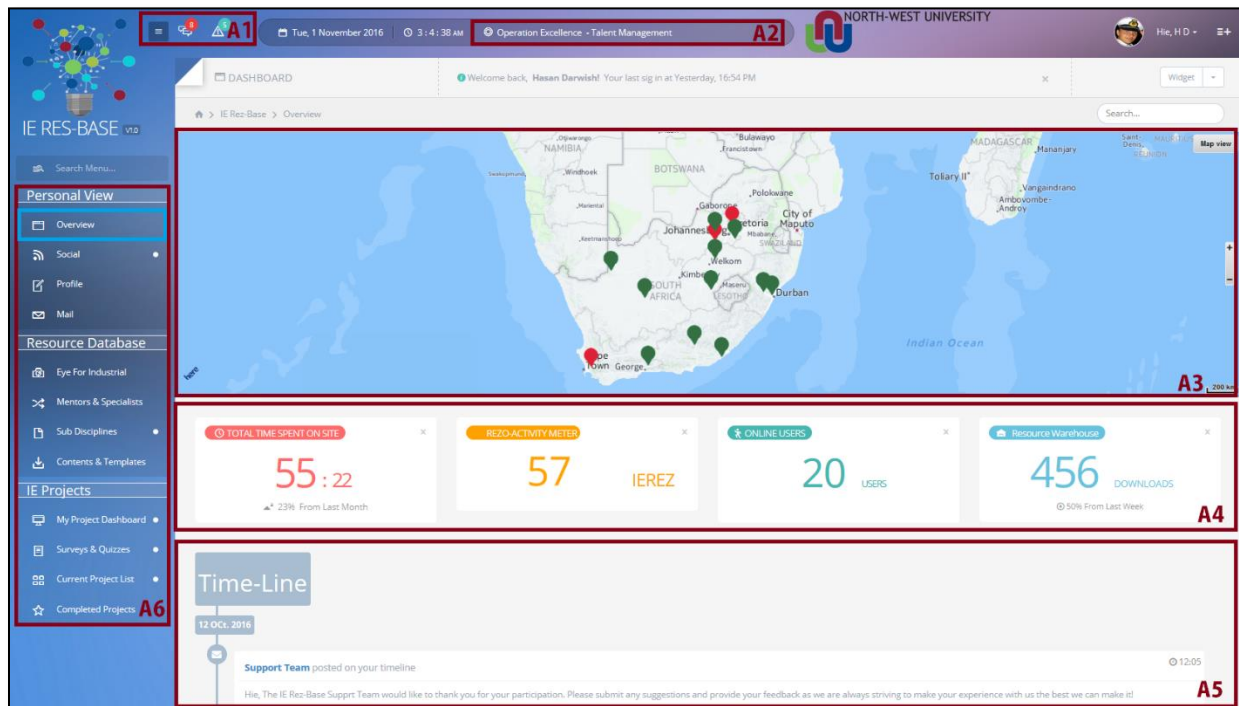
A1 Tue, 1 November 2016 3 : 4 : 38 AM Operation Excellence - Talent Management A2 NORTH-WEST UNIVERSITY Hie, H D

IE RES-BASE V1.0

DASHBOARD

Welcome back, Hasan Darwish! Your last sig in at Yesterday, 16:54 PM

Widget

IE Rez-Base > Overview

Search...

Search Menu...

Personal View

Overview

Social

Profile

Mail

Resource Database

Eye For Industrial

Mentors & Specialists

Sub Disciplines

Contents & Templates

IE Projects

My Project Dashboard

Surveys & Quizzes

Current Project List

Completed Projects A6

Map view

NAMIBIA Windhoek BOTSWANA Bulawayo Francistown Polokwane Gaborone Pretoria City of Maputo Johannesburg Mbabane SWAZILAND Welkom Kimberley SOUTH AFRICA Maseru LESOTHO Durban Cape Town George MADAGASCAR Mananjary Toliary II Vangaindrano Ambovombe-Androy Indian Ocean Saint-Denis

A3 200 km

TOTAL TIME SPENT ON SITE

55 : 22

23% From Last Month

REZO-ACTIVITY METER

57 IEREZ

ONLINE USERS

20 USERS

Resource Warehouse

456 DOWNLOADS

50% From Last Week

A4

Time-Line

12 OCt. 2016

Support Team posted on your timeline

12:05

Hie, The IE Rez-Base Supprt Team would like to thank you for your participation. Please submit any suggestions and provide your feedback as we are always striving to make your experience with us the best we can make it!

A5